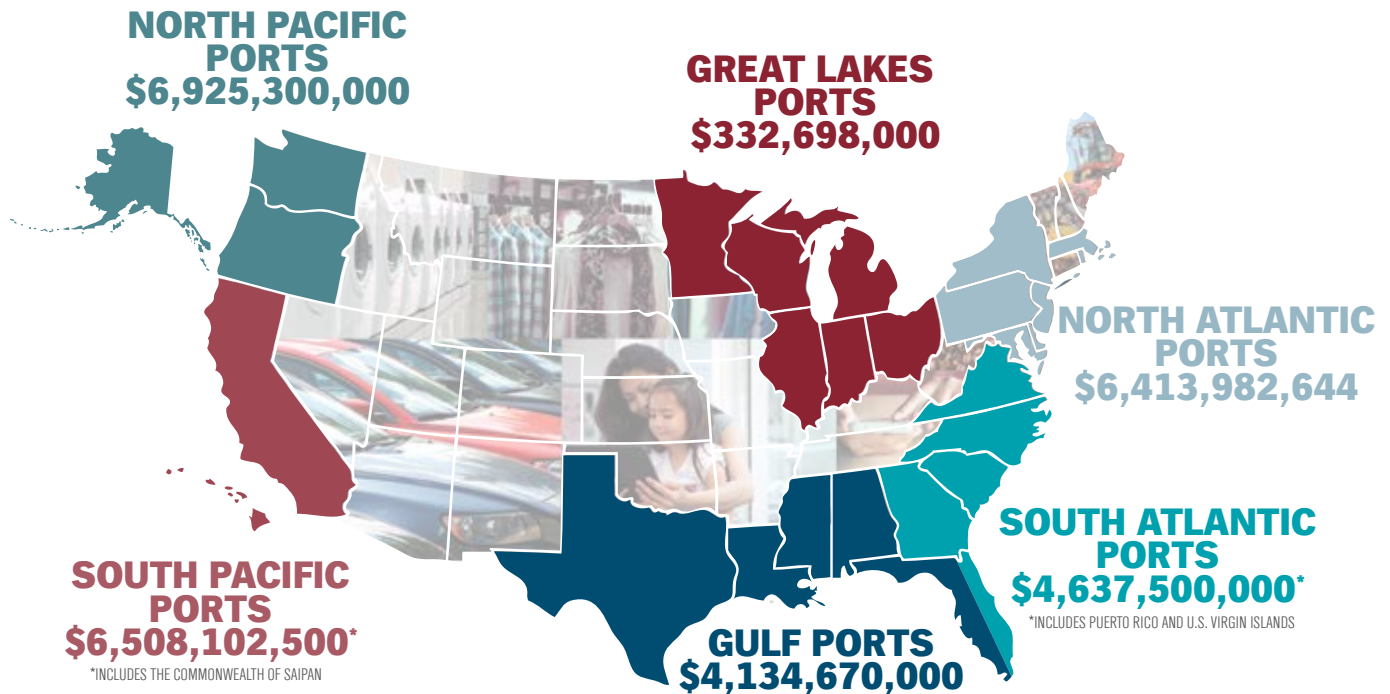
NORTH PACIFIC PORTS
$6,925,300,000

GREAT LAKES PORTS
$332,698,000

NORTH ATLANTIC PORTS
$6,413,982,644

SOUTH ATLANTIC PORTS
$4,637,500,000*
*INCLUDES PUERTO RICO AND U.S. VIRGIN ISLANDS

SOUTH PACIFIC PORTS
$6,508,102,500*
*INCLUDES THE COMMONWEALTH OF SAIPAN

GULF PORTS
$4,134,670,000